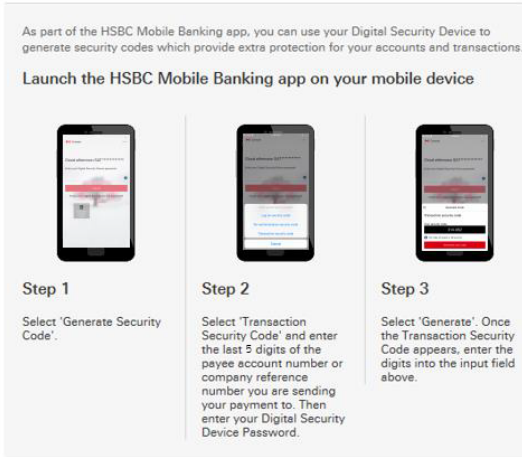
As part of the HSBC Mobile Banking app, you can use your Digital Security Device to generate security codes which provide extra protection for your accounts and transactions.

Launch the HSBC Mobile Banking app on your mobile device

Step 1

Select 'Generate Security Code'.

Step 2

Select 'Transaction Security Code' and enter the last 5 digits of the payee account number or company reference number you are sending your payment to. Then enter your Digital Security Device Password.

Step 3

Select 'Generate'. Once the Transaction Security Code appears, enter the digits into the input field above.